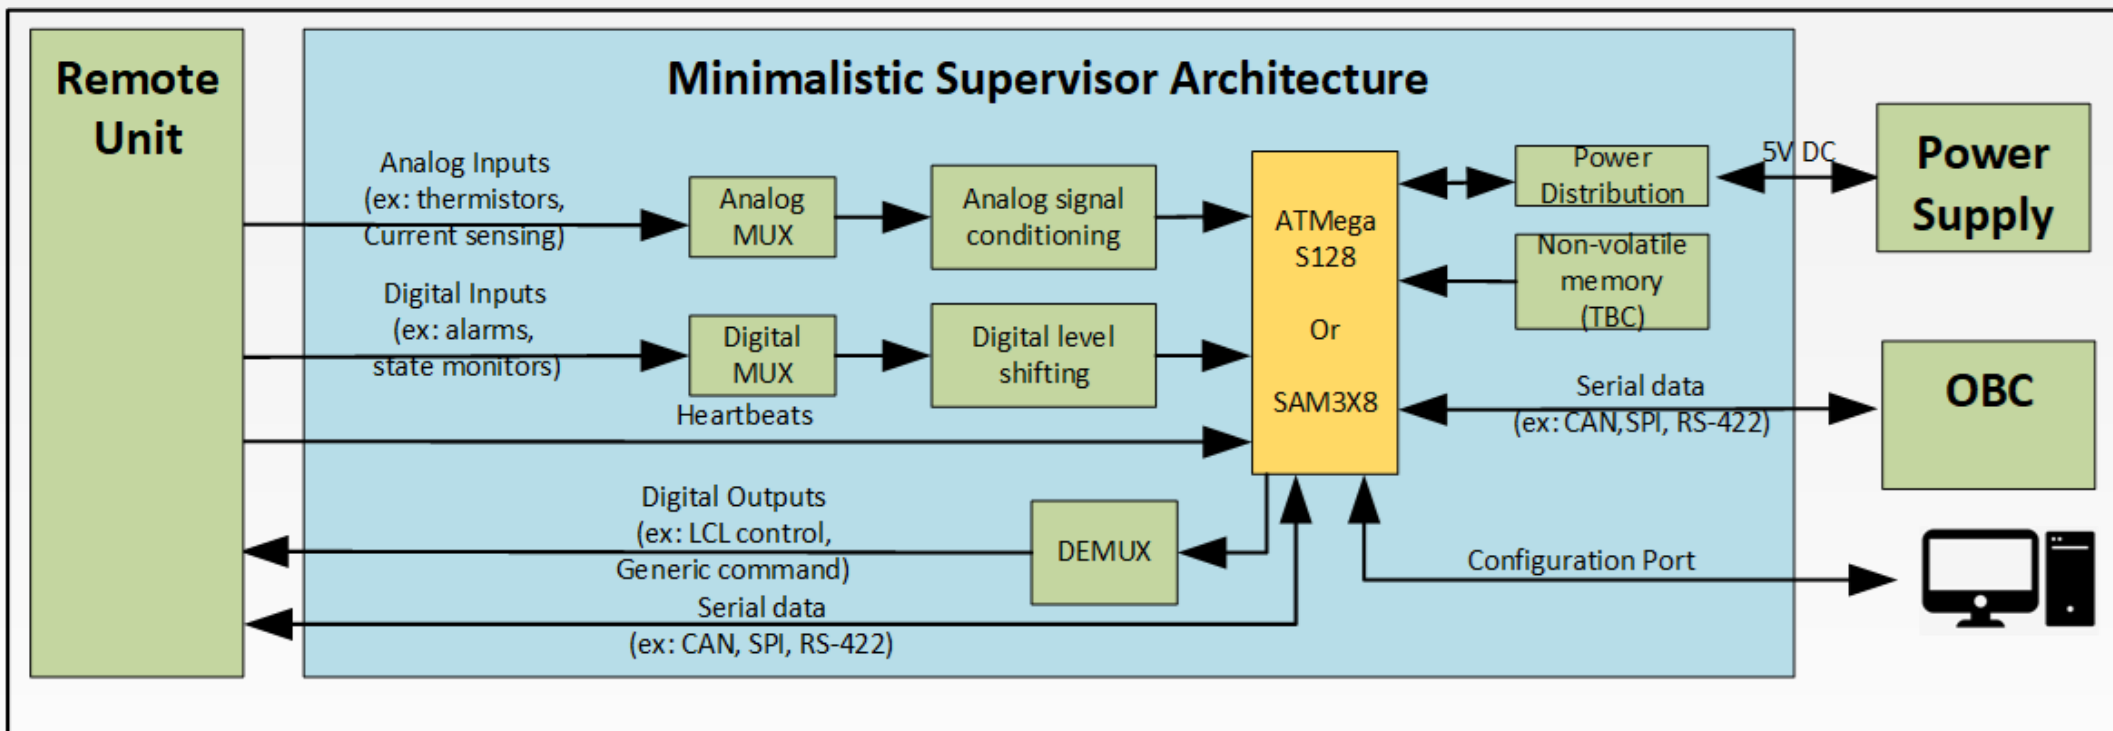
Remote Unit

Minimalistic Supervisor Architecture

Analog Inputs (ex: thermistors, Current sensing)

Analog MUX

Analog signal conditioning

Digital Inputs (ex: alarms, state monitors)

Digital MUX

Digital level shifting

Heartbeats

ATMega S128

Or

SAM3X8

Power Distribution

5V DC

Power Supply

Non-volatile memory (TBC)

Serial data (ex: CAN,SPI, RS-422)

OBC

Digital Outputs (ex: LCL control, Generic command)

DEMUX

Serial data (ex: CAN, SPI, RS-422)

Configuration Port